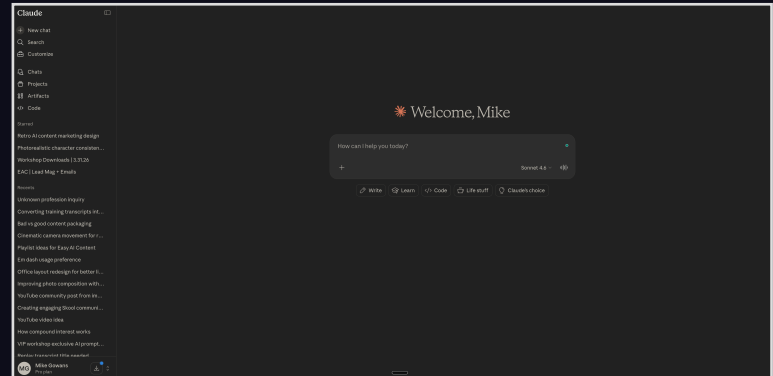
Claude

New chat
Search
Customize

Chats
Projects
Artifacts
Code

Starred
Retro AI content marketing design
Photorealistic character consisten...
Workshop Downloads | 3.31.26
EAC | Lead Mag + Emails

Recents
Unknown profession inquiry
Converting training transcripts int...
Bad vs good content packaging
Cinematic camera movement for r...
Playlist ideas for Easy AI Content
Em dash usage preference
Office layout redesign for better li...
Improving photo composition with...
YouTube community post from im...
Creating engaging Skool communi...
YouTube video idea
How compound interest works
VIP workshop exclusive AI prompt...
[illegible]

MG Mike Gowans
Pro plan

Welcome, Mike

How can I help you today?

+
Sonnet 4.6

Write
Learn
Code
Life stuff
Claude's choice